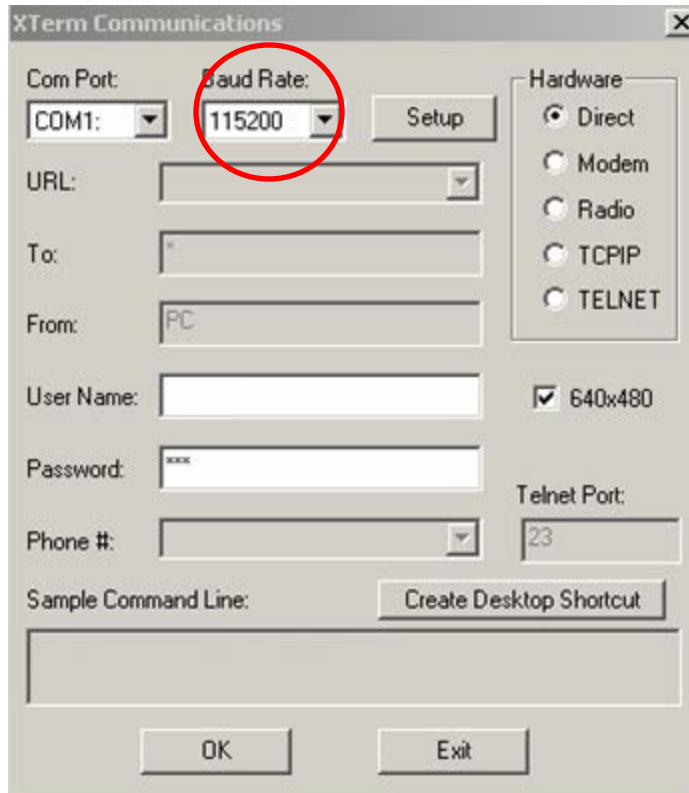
XTerm Communications

Com Port:
COM1:

Baud Rate:
115200

Setup

Hardware
Direct
Modem
Radio
TCPIP
TELNET

URL:

To:
*

From:
PC

User Name:

640x480

Password:
***

Telnet Port:
23

Phone #:

Sample Command Line:

Create Desktop Shortcut

OK

Exit